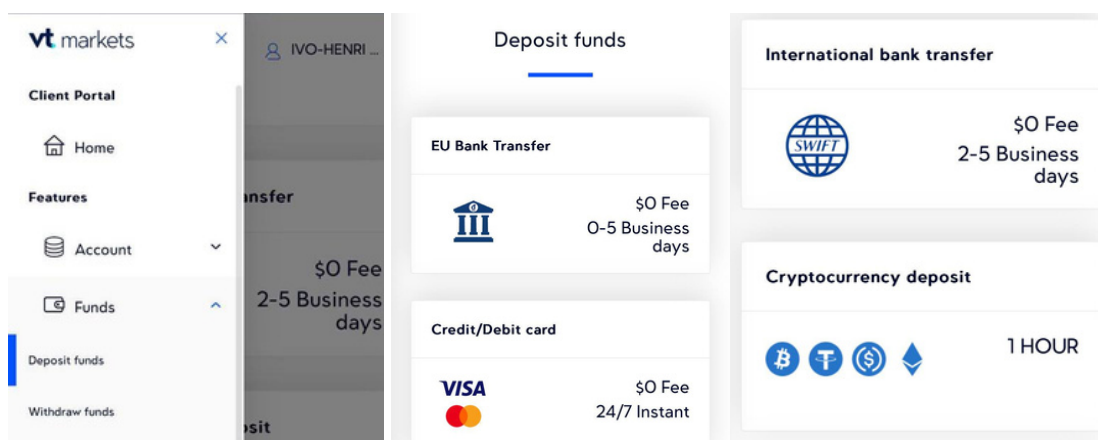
vt markets

×

IVO-HENRI ...

Client Portal

Home

Features

Account

Funds

Deposit funds

Withdraw funds

nsfer

$0 Fee
2-5 Business days

osit

Deposit funds

EU Bank Transfer

$0 Fee
0-5 Business days

Credit/Debit card

VISA

$0 Fee
24/7 Instant

International bank transfer

SWIFT

$0 Fee
2-5 Business days

Cryptocurrency deposit

1 HOUR